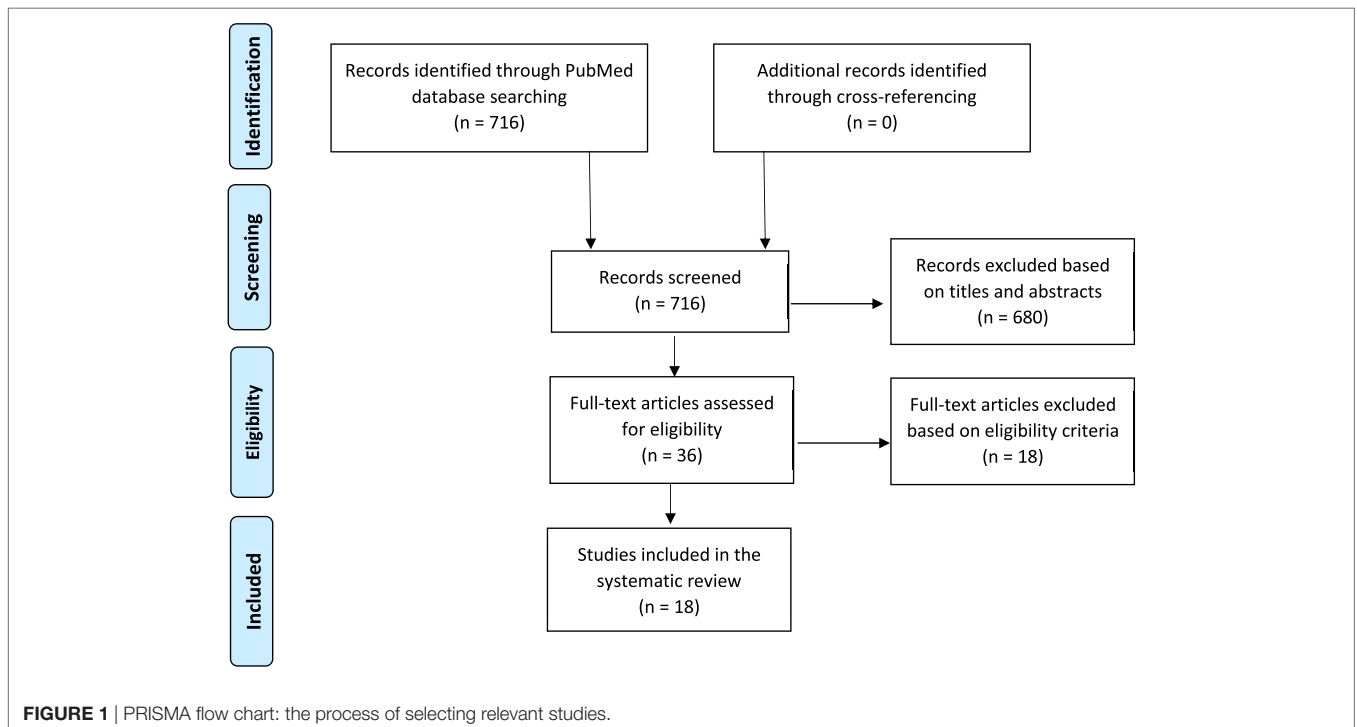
Identification

Records identified through PubMed database searching
(n = 716)

Additional records identified through cross-referencing
(n = 0)

Screening

Records screened
(n = 716)

Records excluded based on titles and abstracts
(n = 680)

Eligibility

Full-text articles assessed for eligibility
(n = 36)

Full-text articles excluded based on eligibility criteria
(n = 18)

Included

Studies included in the systematic review
(n = 18)

FIGURE 1 | PRISMA flow chart: the process of selecting relevant studies.